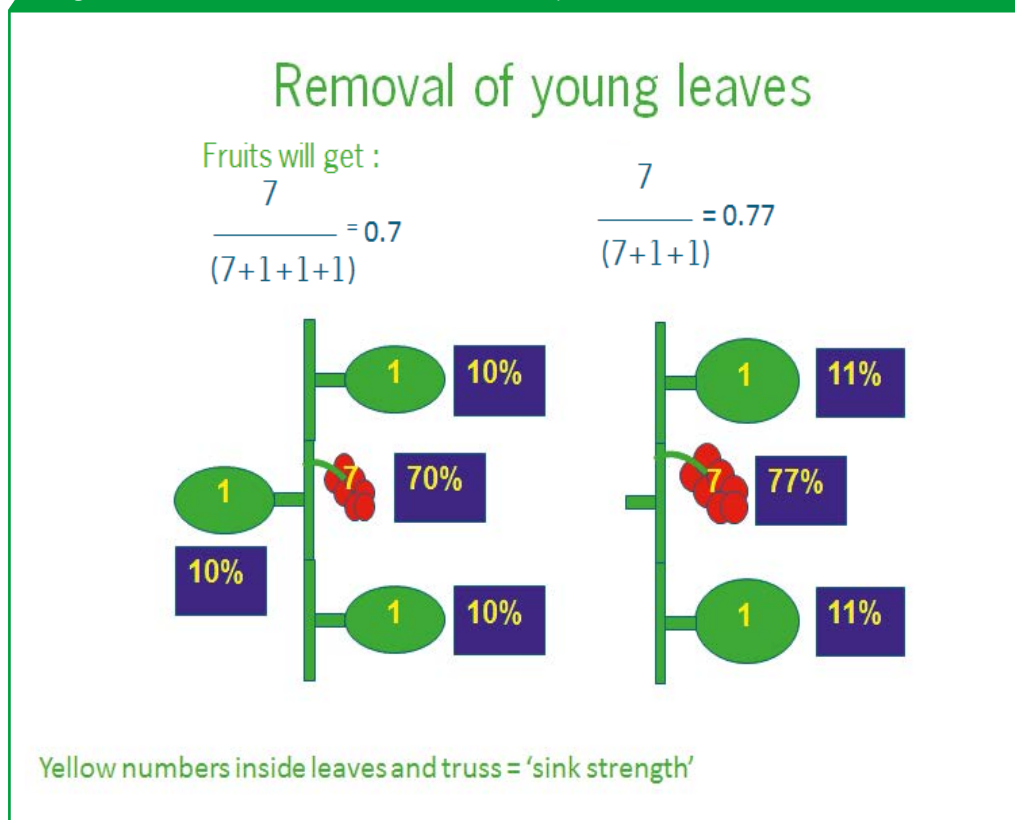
Removal of young leaves

Fruits will get :

$\frac{7}{(7+1+1+1)} = 0.7$

$\frac{7}{(7+1+1)} = 0.77$

1

10%

7

70%

1

10%

1

10%

1

11%

7

77%

1

11%

Yellow numbers inside leaves and truss = 'sink strength'